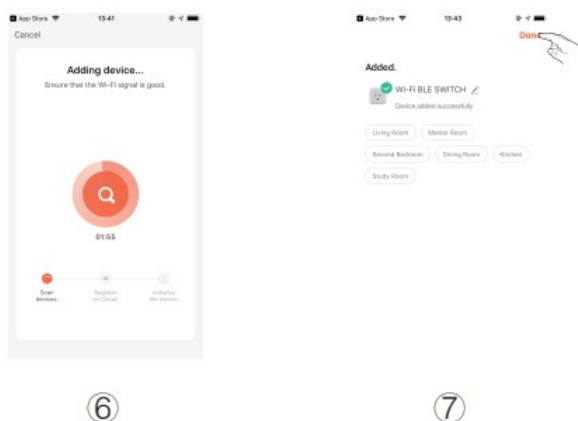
App Store 13:41
Cancel
Adding device...
Ensure that the Wi-Fi signal is good.
01:55
Scan devices.
Register on Cloud.
Initialize the device.

App Store 13:43
Done
Added.
WI-FI BLE SWITCH
Device added successfully
Living Room
Master Room
Second Bedroom
Dining Room
Kitchen
Study Room

⑥
⑦